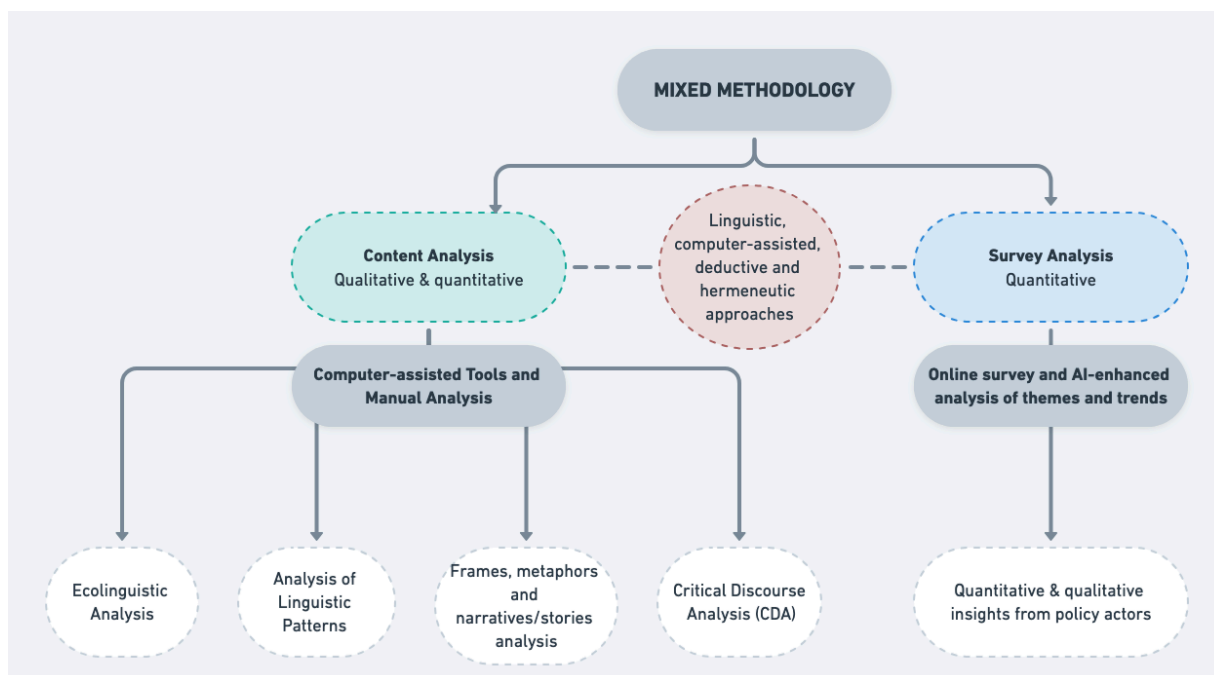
MIXED METHODOLOGY

Content Analysis
Qualitative & quantitative

Linguistic, computer-assisted, deductive and hermeneutic approaches

Survey Analysis
Quantitative

Computer-assisted Tools and Manual Analysis

Online survey and AI-enhanced analysis of themes and trends

Ecolinguistic Analysis

Analysis of Linguistic Patterns

Frames, metaphors and narratives/stories analysis

Critical Discourse Analysis (CDA)

Quantitative & qualitative insights from policy actors